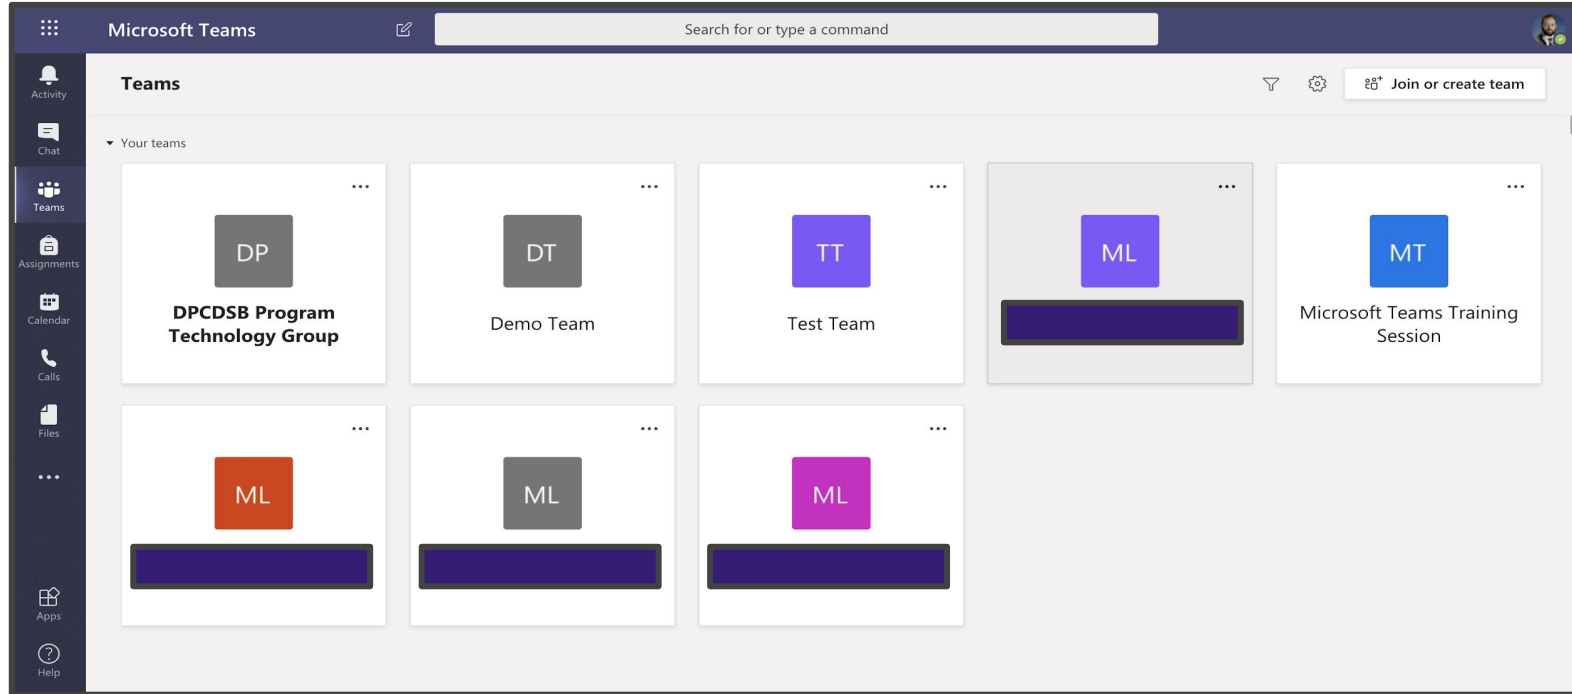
Microsoft Teams

Search for or type a command

Activity

Chat

Teams

Assignments

Calendar

Calls

Files

...

Apps

Help

Teams

Join or create team

Your teams

...
DP
DPCDSB Program Technology Group

...
DT
Demo Team

...
TT
Test Team

...
ML

...
MT
Microsoft Teams Training Session

...
ML

...
ML

...
ML